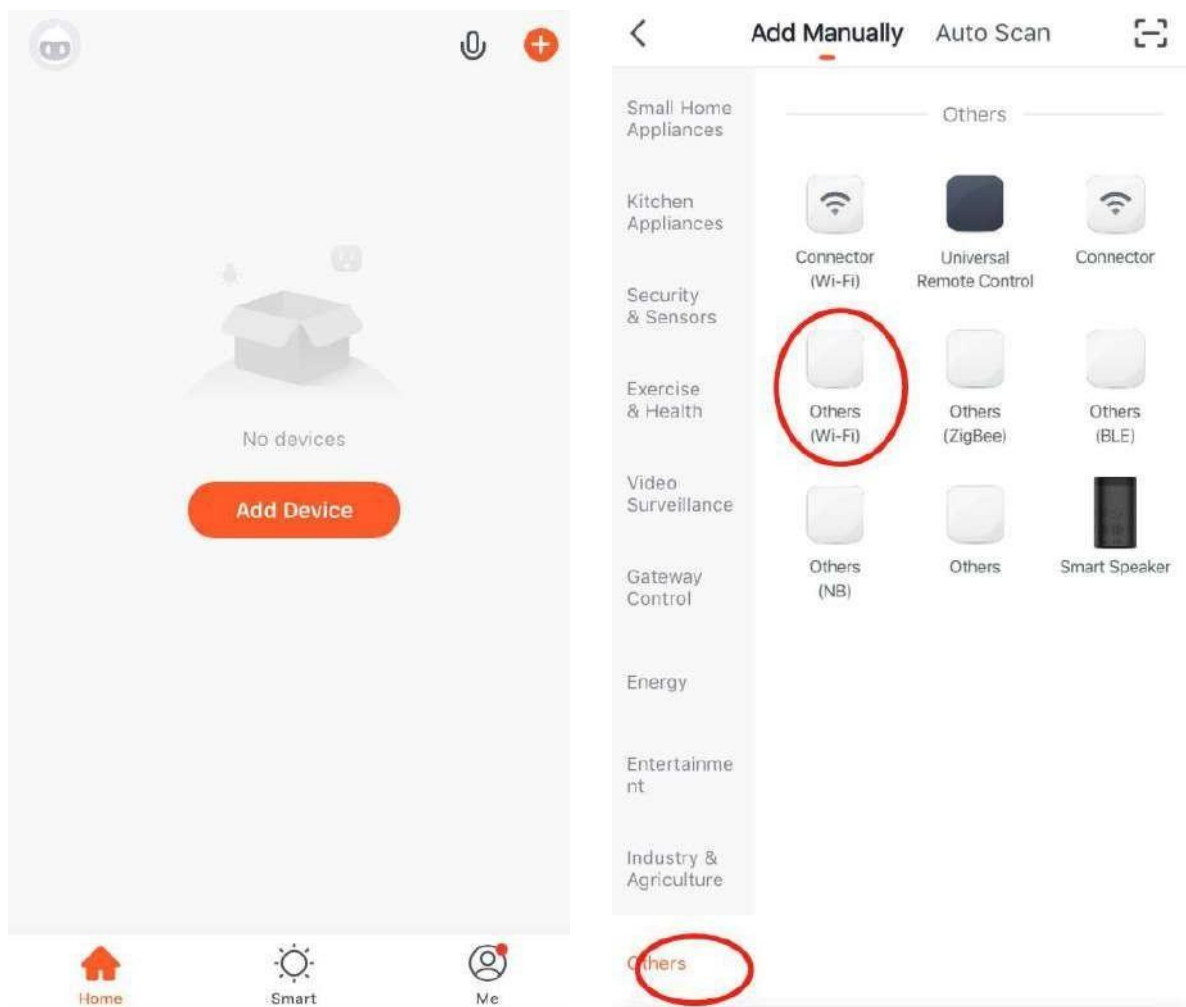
No devices

Add Device

Home
Smart
Me

<
Add Manually
Auto Scan

Small Home Appliances

Kitchen Appliances

Security & Sensors

Exercise & Health

Video Surveillance

Gateway Control

Energy

Entertainme nt

Industry & Agriculture

Others

Others

Connector (Wi-Fi)
Universal Remote Control
Connector

Others (Wi-Fi)
Others (ZigBee)
Others (BLE)

Others (NB)
Others
Smart Speaker